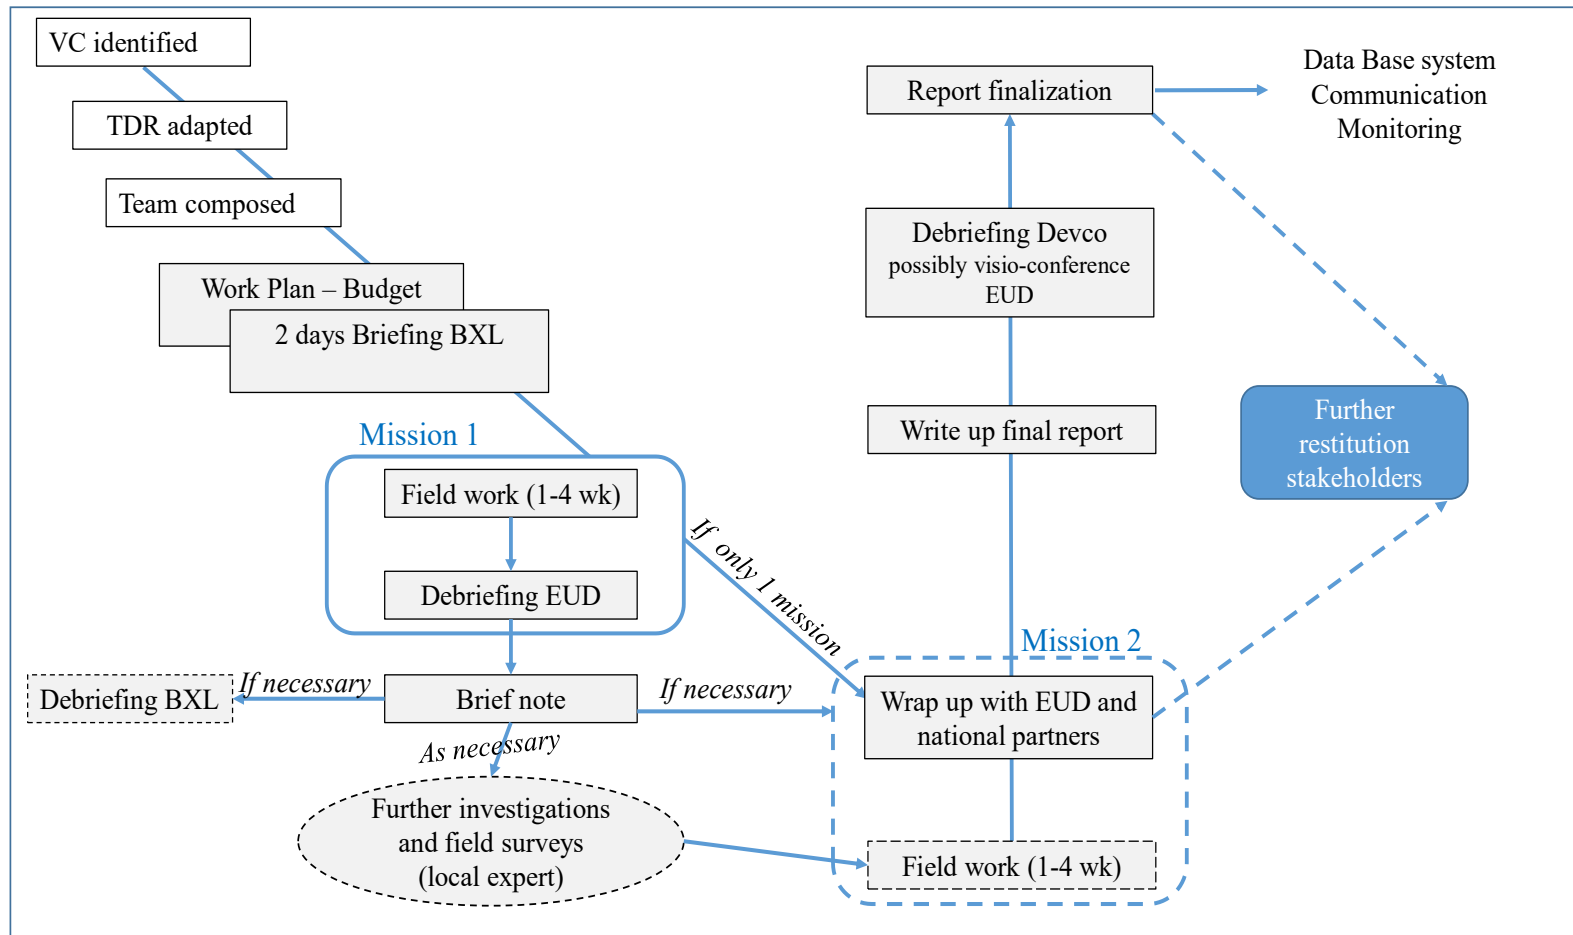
VC identified

TDR adapted

Team composed

Work Plan – Budget

2 days Briefing BXL

Mission 1

Field work (1-4 wk)

Debriefing EUD

If only 1 mission

Debriefing BXL

If necessary

Brief note

If necessary

As necessary

Further investigations and field surveys (local expert)

Report finalization

Data Base system
Communication
Monitoring

Debriefing Devco
possibly visio-conference
EUD

Write up final report

Further restitution stakeholders

Mission 2

Wrap up with EUD and national partners

Field work (1-4 wk)